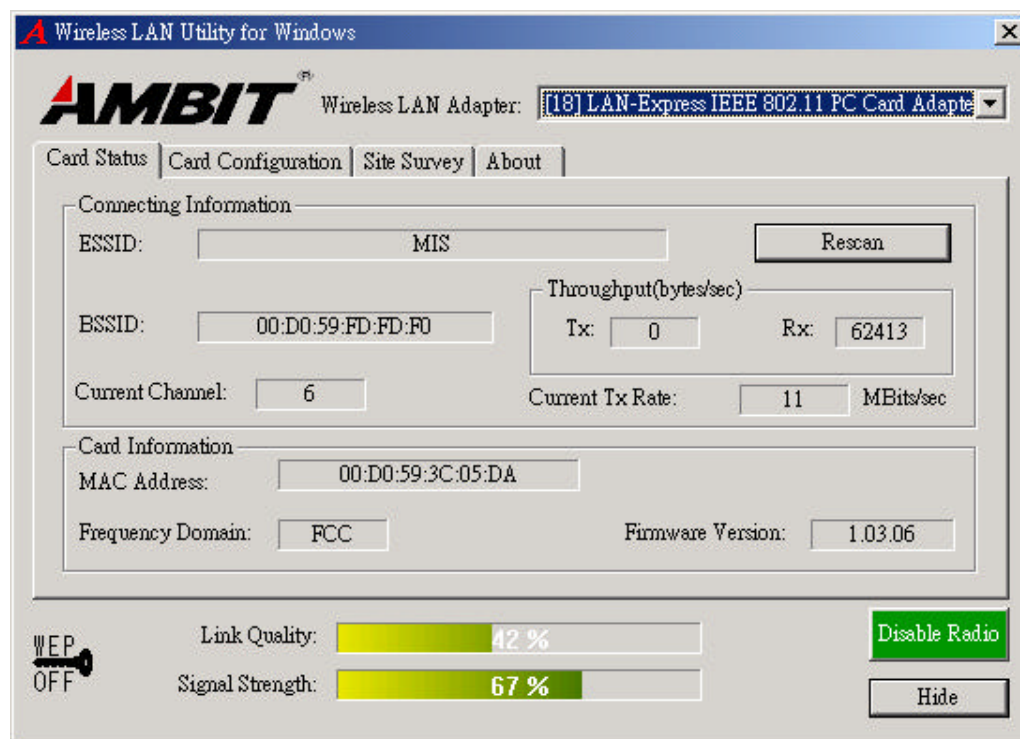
Wireless LAN Utility for Windows

AMBIT®

Wireless LAN Adapter: [18] LAN-Express IEEE 802.11 PC Card Adapte

Card Status | Card Configuration | Site Survey | About

Connecting Information

ESSID: MIS

Rescan

BSSID: 00:D0:59:FD:FD:F0

Throughput(bytes/sec)

Tx: 0

Rx: 62413

Current Channel: 6

Current Tx Rate: 11 MBits/sec

Card Information

MAC Address: 00:D0:59:3C:05:DA

Frequency Domain: FCC

Firmware Version: 1.03.06

WEP OFF

Link Quality: 42 %

Signal Strength: 67 %

Disable Radio

Hide